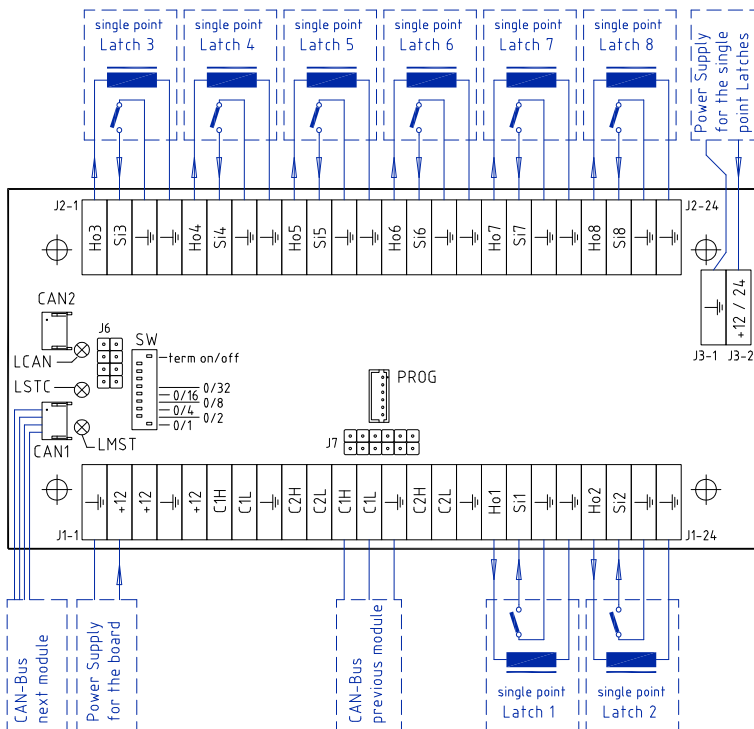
single point
Latch 3

single point
Latch 4

single point
Latch 5

single point
Latch 6

single point
Latch 7

single point
Latch 8

Power Supply
for the single
point Latches

J2-1

Ho3 Si3 Ho4 Si4 Ho5 Si5 Ho6 Si6 Ho7 Si7 Ho8 Si8

J2-24

+12 / 24

J3-1 J3-2

CAN2

LCAN

J6

SW

term on/off

LSTC

0/16 0/32
0/8
0/4
0/2
0/1

PROG

CAN1

LMST

J7

J1-1

+12 +12 +12 C1H C1L C2H C2L C1H C1L C2H C2L Ho1 Si1 Ho2 Si2

J1-24

CAN-Bus
next module

Power Supply
for the board

CAN-Bus
previous module

single point
Latch 1

single point
Latch 2